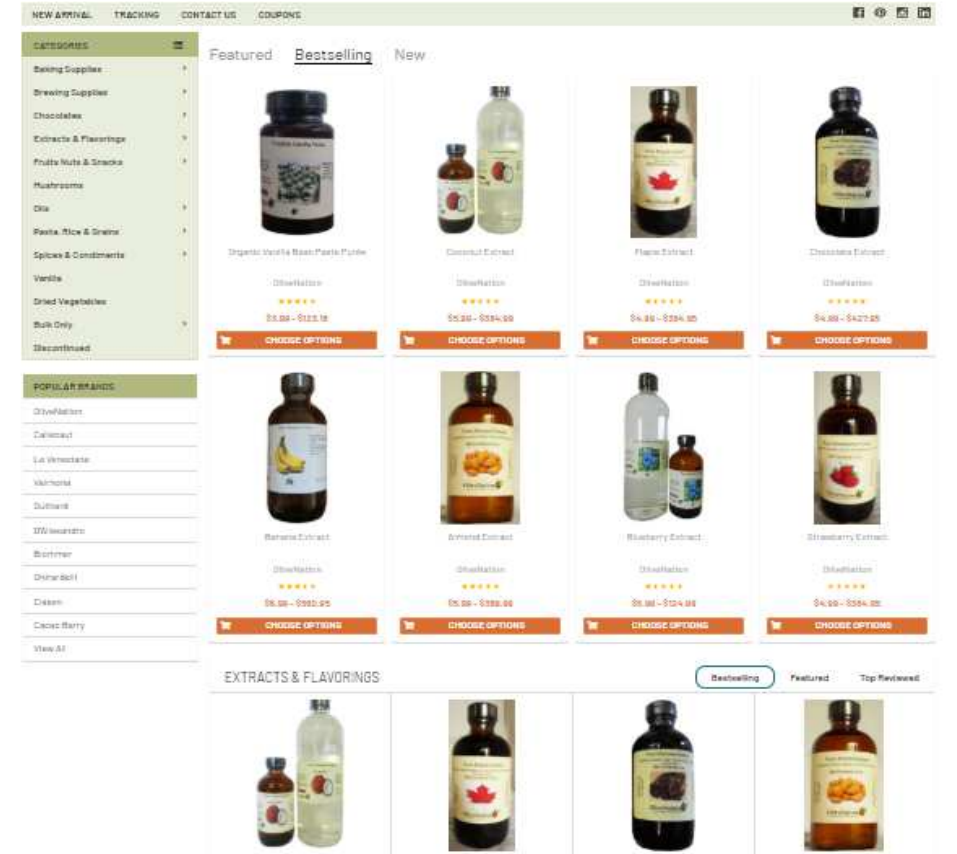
NEW ARRIVAL TRACKING CONTACT US COUPONS

CATEGORIES

Baking Supplies
Brewing Supplies
Chocolates
Extracts & Flavorings
Fruits Nuts & Snacks
Mushrooms
Oils
Pasta, Rice & Grains
Spices & Condiments
Vanilla
Dried Vegetables
Bulk Only
Discontinued

POPULAR BRANDS

OliveNation
Callebaut
La Veneziana
Valrhona
Guittard
DiAlessandro
Bochmer
Ghirardelli
Claeen
Cacao Barry
View All

Featured Bestselling New

Organic Vanilla Bean Paste Puree
OliveNation
$3.99 - $123.18
CHOOSE OPTIONS

Coconut Extract
OliveNation
$5.99 - $354.99
CHOOSE OPTIONS

Maple Extract
OliveNation
$4.99 - $384.95
CHOOSE OPTIONS

Chocolate Extract
OliveNation
$4.99 - $427.95
CHOOSE OPTIONS

Banana Extract
OliveNation
$5.99 - $360.95
CHOOSE OPTIONS

Almond Extract
OliveNation
$5.99 - $369.99
CHOOSE OPTIONS

Blueberry Extract
OliveNation
$5.99 - $124.99
CHOOSE OPTIONS

Strawberry Extract
OliveNation
$4.99 - $384.95
CHOOSE OPTIONS

EXTRACTS & FLAVORINGS

Bestselling Featured Top Reviewed